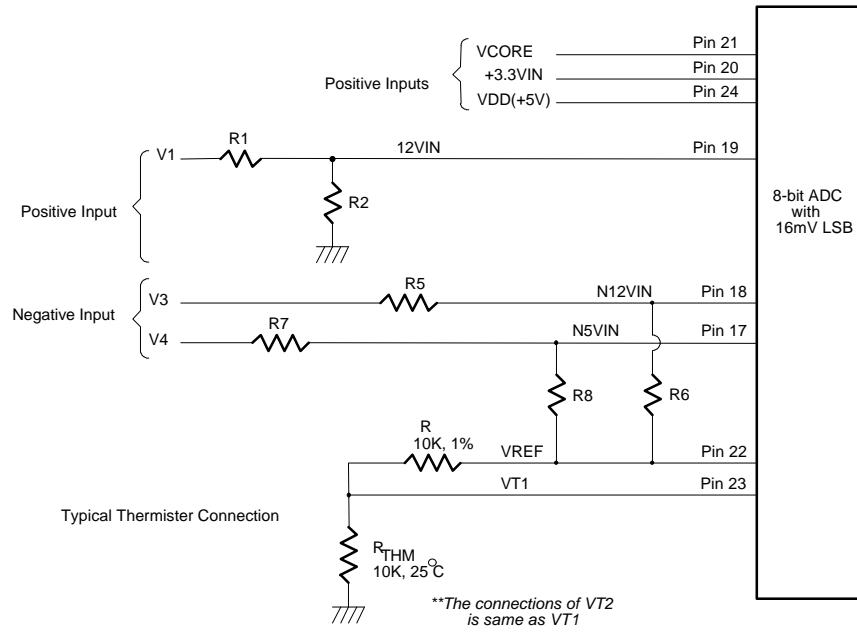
Positive Inputs

VCORE
+3.3VIN
VDD(+5V)

Pin 21
Pin 20
Pin 24

V1
R1
12VIN
Pin 19

Positive Input
R2

8-bit ADC with 16mV LSB

Negative Input
V3
R5
N12VIN
Pin 18
V4
R7
N5VIN
Pin 17

R8
R6

R
10K, 1%
VREF
Pin 22
VT1
Pin 23

Typical Thermister Connection

$R_{THM}$
10K, 25°C

**The connections of VT2 is same as VT1